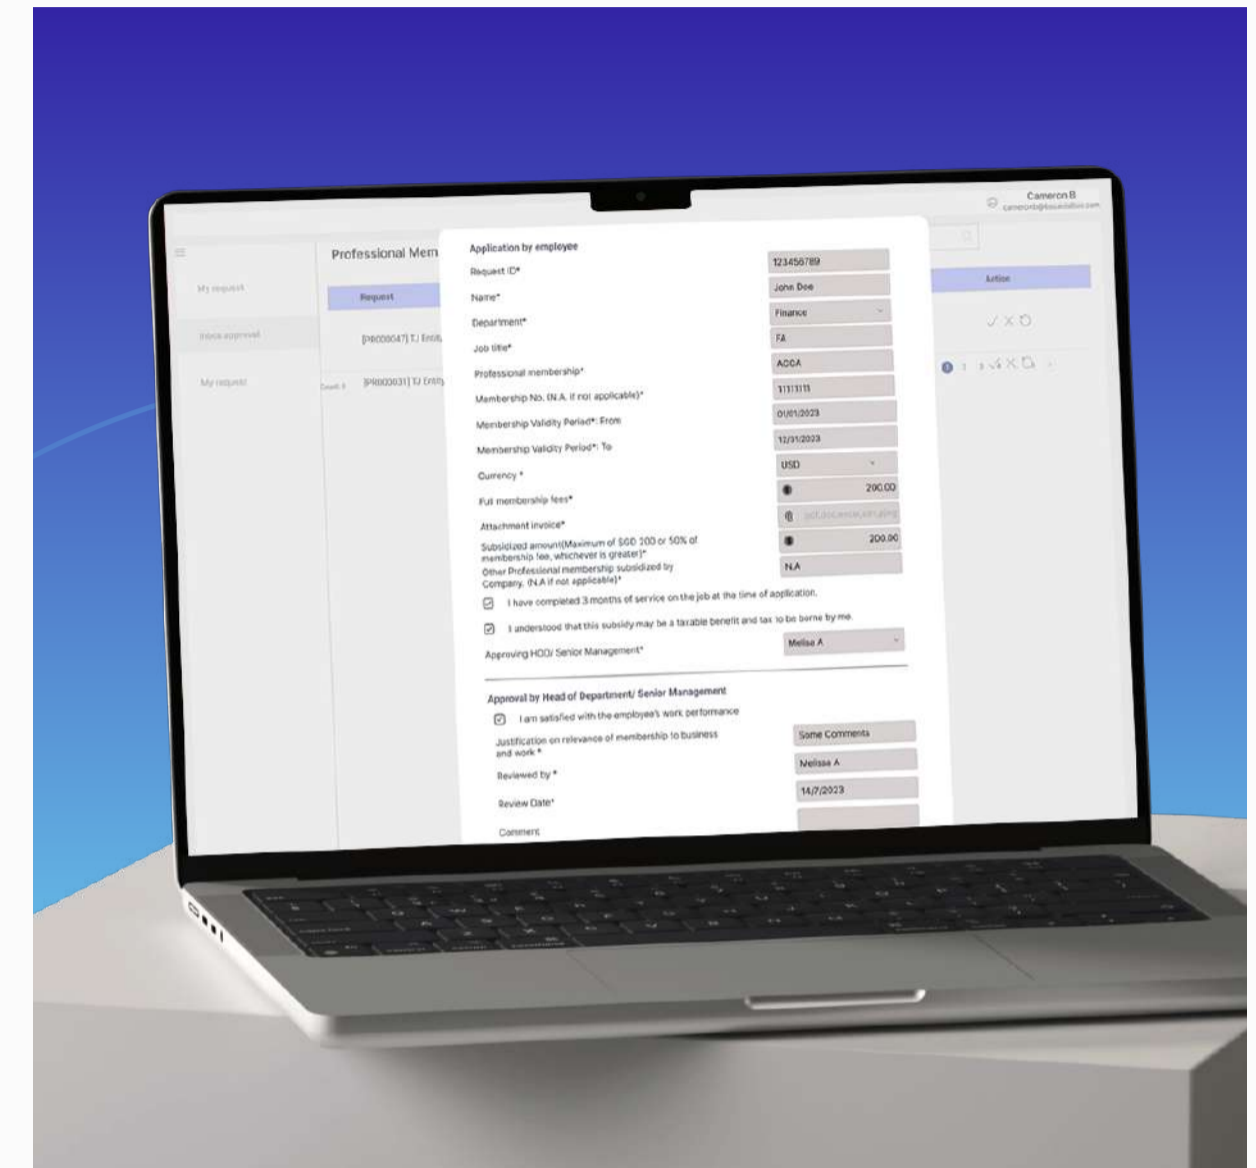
Cameron B
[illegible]

Professional Mem

My request

Request

Inbox approval

[PR000047] TJ Entity

My request

[PR000031] TJ Entity

Action

Application by employee

Request ID* 123456789

Name* John Doe

Department* Finance

Job title* FA

Professional membership* ACCA

Membership No. (N.A. if not applicable)* 11111111

Membership Validity Period*: From 01/01/2023

Membership Validity Period*: To 12/31/2023

Currency * USD

Full membership fees* 200.00

Attachment invoice* pdf,doc,excel,xml,jpeg

Subsidized amount(Maximum of SGD 200 or 50% of membership fee, whichever is greater)* 200.00

Other Professional membership subsidized by Company. (N.A if not applicable)* N.A

I have completed 3 months of service on the job at the time of application.

I understood that this subsidy may be a taxable benefit and tax to be borne by me.

Approving HOD/ Senior Management* Melisa A

Approval by Head of Department/ Senior Management

I am satisfied with the employee's work performance

Justification on relevance of membership to business and work * Some Comments

Reviewed by * Melissa A

Review Date* 14/7/2023

Comment